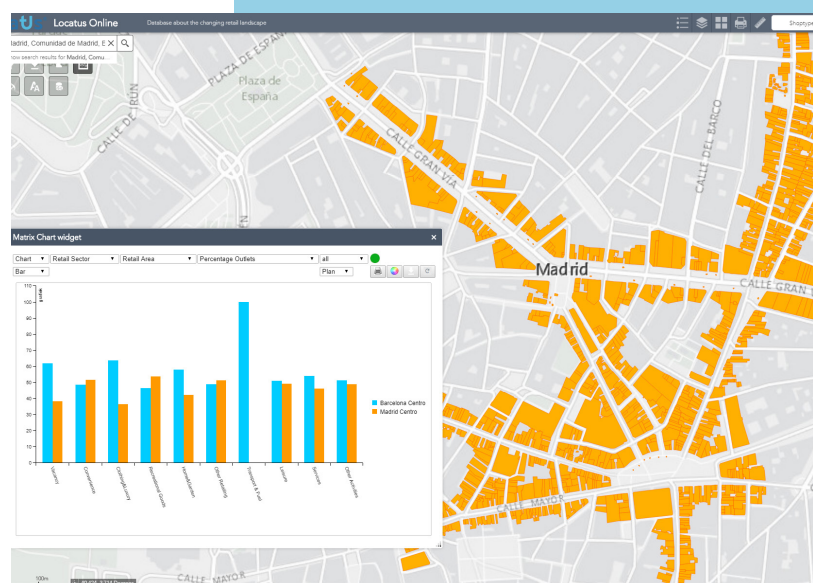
Locatus Online

Database about the changing retail landscape

Shoptype

ladrid, Comunidad de Madrid, E

how search results for Madrid, Comu...

PLAZA DE ESPAÑA

Plaza de España

CALLE DE IRÚN

CALLE GRAN VÍA

CALLE DEL BARCO

Madrid

CALLE GRAN

CALLE MAYOR

CALLE MAYOR

Matrix Chart widget

Chart

Retail Sector

Retail Area

Percentage Outlets

all

Bar

Plan

| | Barcelona Centro | Madrid Centro |
|---|---|---|
| Vacancy | 62 | 38 |
| Convenience | 48 | 52 |
| Clothing&Luxury | 64 | 37 |
| Recreational Goods | 47 | 54 |
| Home&Garden | 58 | 42 |
| Other Retailing | 49 | 52 |
| Transport & Fuel | 100 | |
| Leisure | 51 | 49 |
| Services | 54 | 46 |
| Other Activities | 51 | 49 |

110
100
90
80
70
60
50
40
30
20
10
0

Barcelona Centro
Madrid Centro

100m